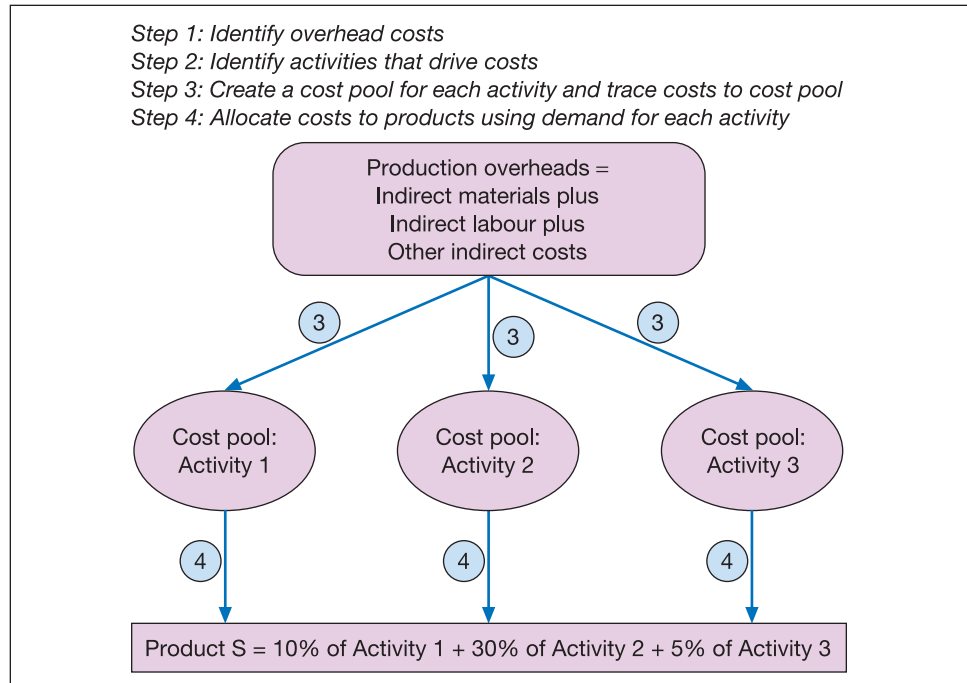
Step 1: Identify overhead costs
Step 2: Identify activities that drive costs
Step 3: Create a cost pool for each activity and trace costs to cost pool
Step 4: Allocate costs to products using demand for each activity

Production overheads =
Indirect materials plus
Indirect labour plus
Other indirect costs

3

3

3

Cost pool:
Activity 1

Cost pool:
Activity 2

Cost pool:
Activity 3

4

4

4

Product S = 10% of Activity 1 + 30% of Activity 2 + 5% of Activity 3